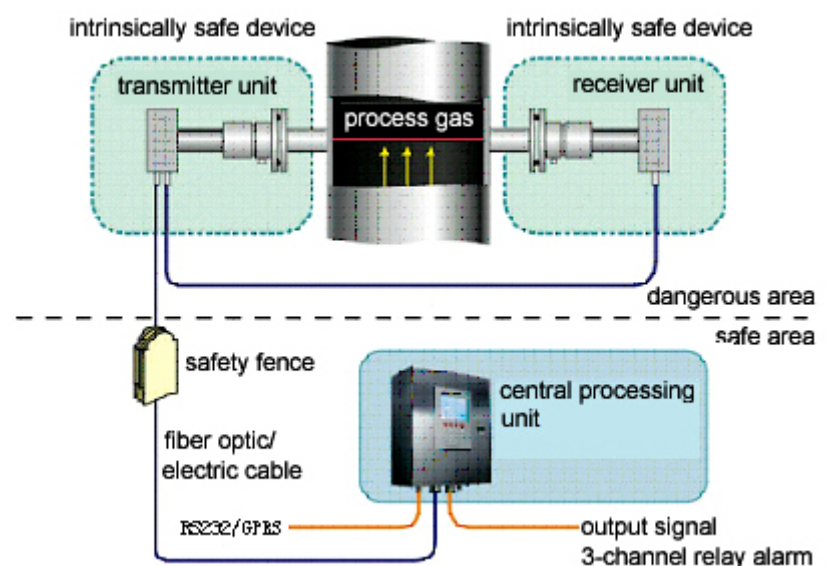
intrinsically safe device

intrinsically safe device

transmitter unit

receiver unit

process gas

dangerous area

safe area

safety fence

central processing unit

fiber optic/ electric cable

RS232/GPRS

output signal
3-channel relay alarm